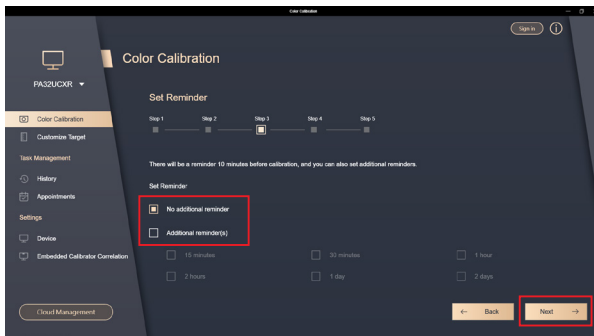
Color Calibration

Sign In

PA32UCXR

Color Calibration

Color Calibration

Customize Target

Task Management

History

Appointments

Settings

Device

Embedded Calibrator Correlation

Cloud Management

Set Reminder

Step 1

Step 2

Step 3

Step 4

Step 5

There will be a reminder 10 minutes before calibration, and you can also set additional reminders.

Set Reminder

No additional reminder

Additional reminder(s)

15 minutes

30 minutes

1 hour

2 hours

1 day

2 days

← Back

Next →